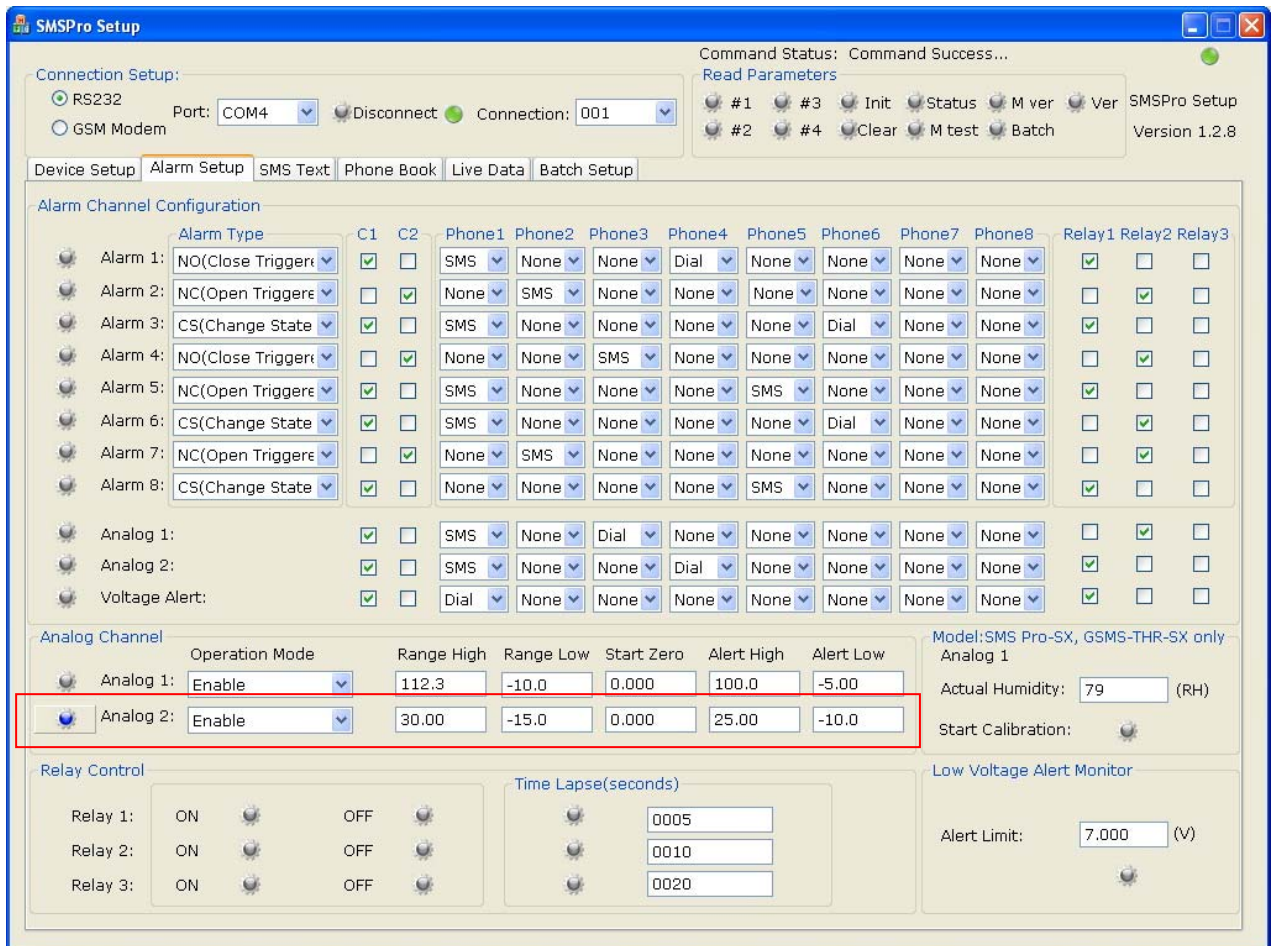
SMSPro Setup

Command Status: Command Success...

Connection Setup:
RS232
GSM Modem
Port: COM4
Disconnect
Connection: 001

Read Parameters
#1 #3 Init Status M ver Ver
#2 #4 Clear M test Batch

SMSPro Setup
Version 1.2.8

Device Setup | Alarm Setup | SMS Text | Phone Book | Live Data | Batch Setup

Alarm Channel Configuration

| | Alarm Type | C1 | C2 | Phone1 | Phone2 | Phone3 | Phone4 | Phone5 | Phone6 | Phone7 | Phone8 | Relay1 | Relay2 | Relay3 |
|---|---|---|---|---|---|---|---|---|---|---|---|---|---|---|
| Alarm 1: | NO(Close Triggere | ☑ | ☐ | SMS | None | None | Dial | None | None | None | None | ☑ | ☐ | ☐ |
| Alarm 2: | NC(Open Triggere | ☐ | ☑ | None | SMS | None | None | None | None | None | None | ☐ | ☑ | ☐ |
| Alarm 3: | CS(Change State | ☑ | ☐ | SMS | None | None | None | None | Dial | None | None | ☑ | ☐ | ☐ |
| Alarm 4: | NO(Close Triggere | ☐ | ☑ | None | None | SMS | None | None | None | None | None | ☐ | ☑ | ☐ |
| Alarm 5: | NC(Open Triggere | ☑ | ☐ | SMS | None | None | None | SMS | None | None | None | ☑ | ☐ | ☐ |
| Alarm 6: | CS(Change State | ☑ | ☐ | SMS | None | None | None | None | Dial | None | None | ☐ | ☑ | ☐ |
| Alarm 7: | NC(Open Triggere | ☐ | ☑ | None | SMS | None | None | None | None | None | None | ☐ | ☑ | ☐ |
| Alarm 8: | CS(Change State | ☑ | ☐ | None | None | None | None | SMS | None | None | None | ☑ | ☐ | ☐ |
| Analog 1: | | ☑ | ☐ | SMS | None | Dial | None | None | None | None | None | ☐ | ☑ | ☐ |
| Analog 2: | | ☑ | ☐ | SMS | None | None | Dial | None | None | None | None | ☑ | ☐ | ☐ |
| Voltage Alert: | | ☑ | ☐ | Dial | None | None | None | None | None | None | None | ☑ | ☐ | ☐ |

Analog Channel

| | Operation Mode | Range High | Range Low | Start Zero | Alert High | Alert Low |
|---|---|---|---|---|---|---|
| Analog 1: | Enable | 112.3 | -10.0 | 0.000 | 100.0 | -5.00 |
| Analog 2: | Enable | 30.00 | -15.0 | 0.000 | 25.00 | -10.0 |

Model:SMS Pro-SX, GSMS-THR-SX only
Analog 1
Actual Humidity: 79 (RH)
Start Calibration:

Relay Control
Relay 1: ON OFF
Relay 2: ON OFF
Relay 3: ON OFF

Time Lapse(seconds)
0005
0010
0020

Low Voltage Alert Monitor
Alert Limit: 7.000 (V)